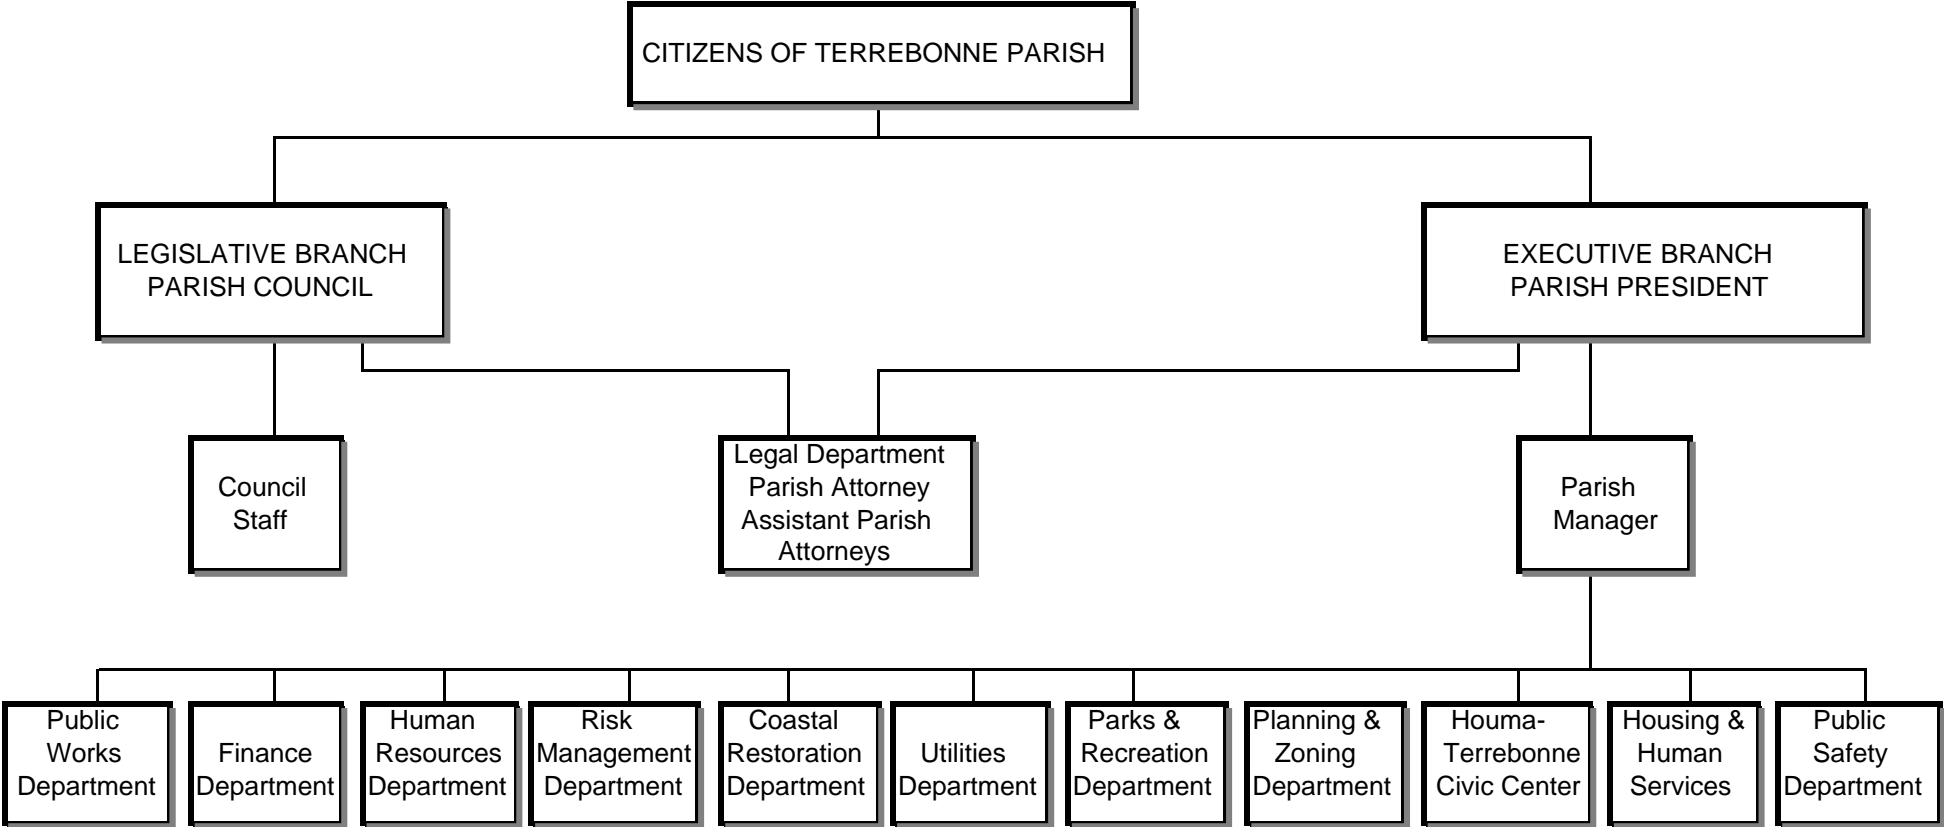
CITIZENS OF TERREBONNE PARISH

LEGISLATIVE BRANCH
PARISH COUNCIL

EXECUTIVE BRANCH
PARISH PRESIDENT

Council Staff

Legal Department
Parish Attorney
Assistant Parish Attorneys

Parish Manager

Public Works Department

Finance Department

Human Resources Department

Risk Management Department

Coastal Restoration Department

Utilities Department

Parks & Recreation Department

Planning & Zoning Department

Houma-Terrebonne Civic Center

Housing & Human Services

Public Safety Department